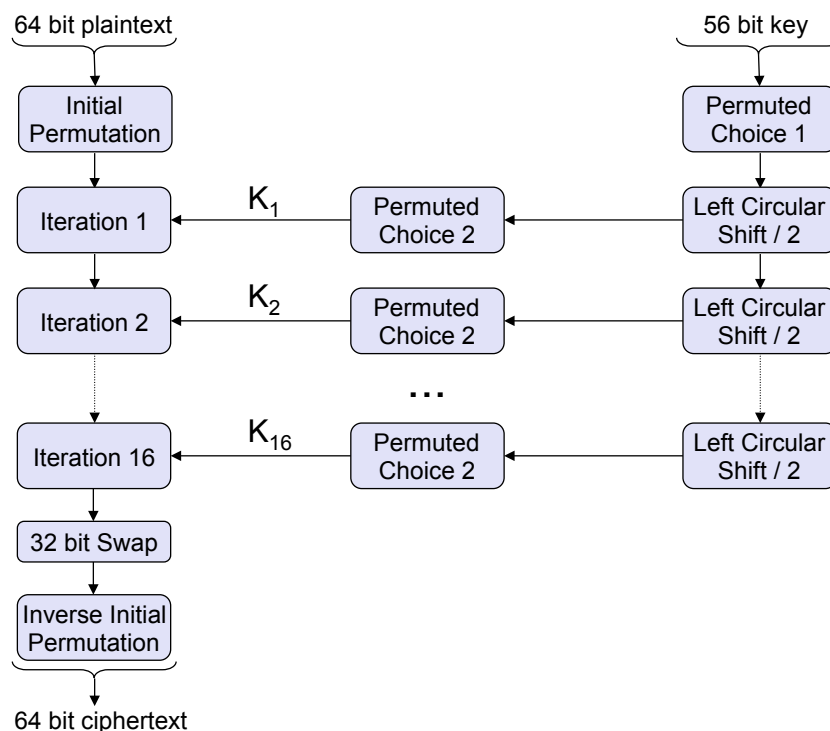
64 bit plaintext

56 bit key

Initial Permutation

Permuted Choice 1

Iteration 1

$K_1$

Permuted Choice 2

Left Circular Shift / 2

Iteration 2

$K_2$

Permuted Choice 2

Left Circular Shift / 2

...

Iteration 16

$K_{16}$

Permuted Choice 2

Left Circular Shift / 2

32 bit Swap

Inverse Initial Permutation

64 bit ciphertext